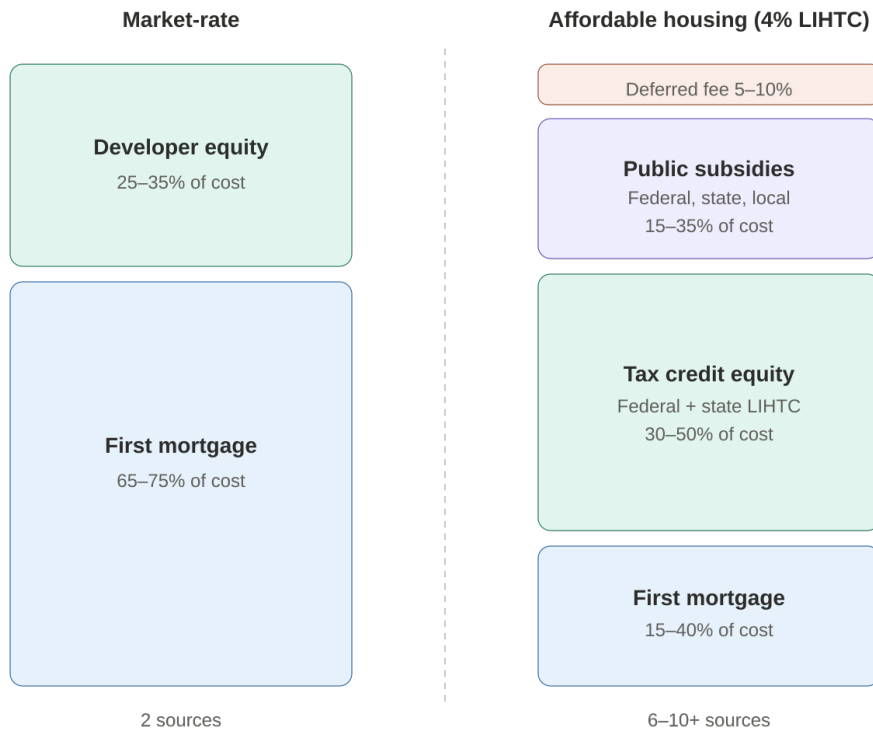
Market-rate

Developer equity
25–35% of cost

First mortgage
65–75% of cost

2 sources

Affordable housing (4% LIHTC)

Deferred fee 5–10%

Public subsidies
Federal, state, local
15–35% of cost

Tax credit equity
Federal + state LIHTC
30–50% of cost

First mortgage
15–40% of cost

6–10+ sources